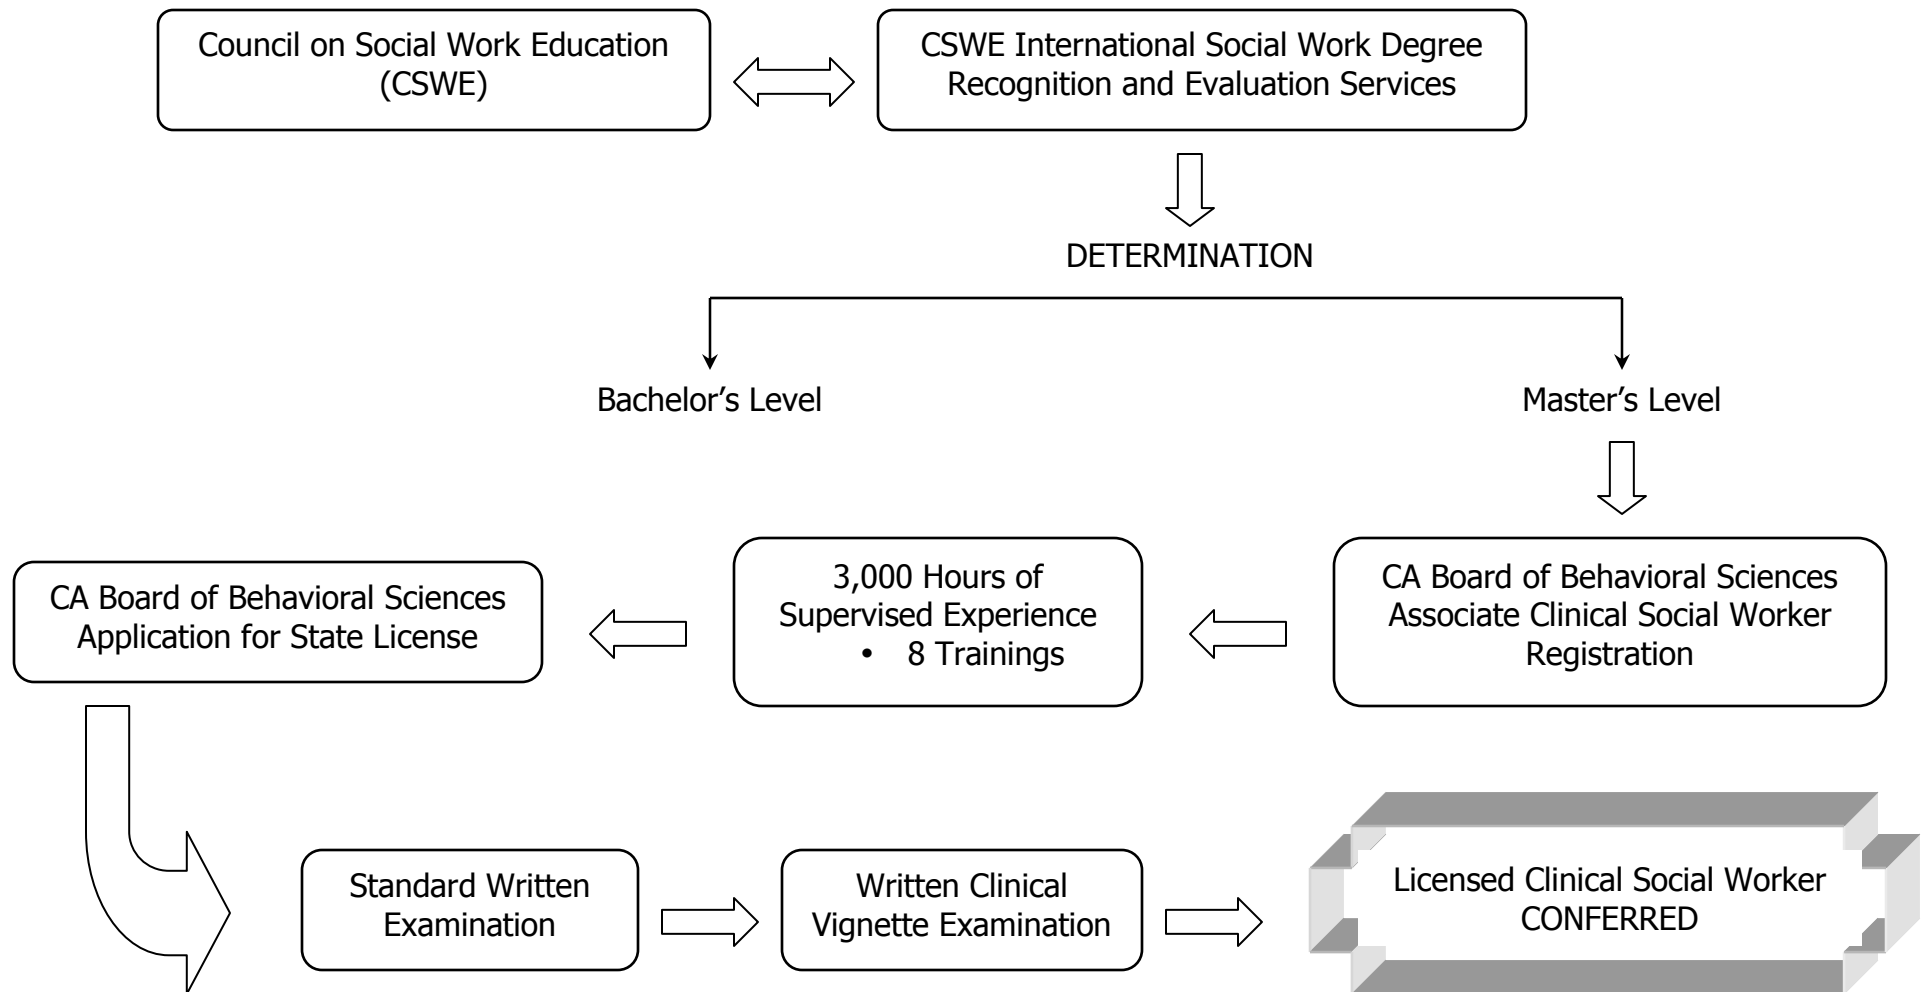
Council on Social Work Education (CSWE)

CSWE International Social Work Degree Recognition and Evaluation Services

DETERMINATION

Bachelor’s Level

Master’s Level

CA Board of Behavioral Sciences Associate Clinical Social Worker Registration

3,000 Hours of Supervised Experience
• 8 Trainings

CA Board of Behavioral Sciences Application for State License

Standard Written Examination

Written Clinical Vignette Examination

Licensed Clinical Social Worker CONFERRED